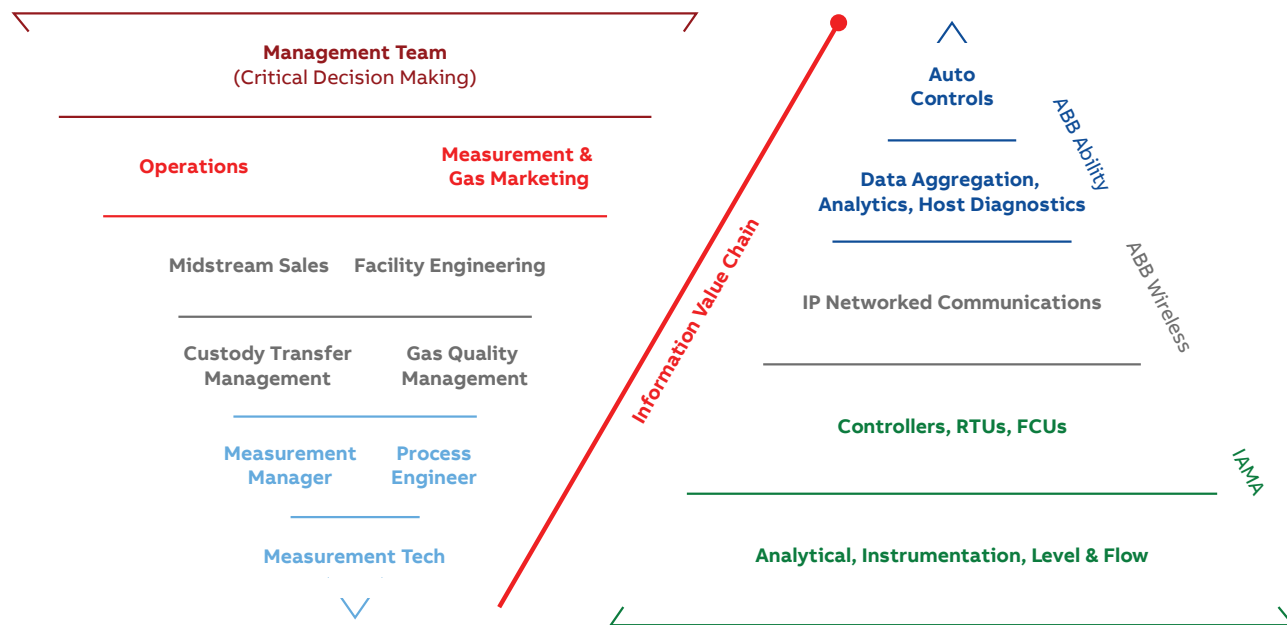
Management Team
(Critical Decision Making)

Operations

Measurement & Gas Marketing

Midstream Sales

Facility Engineering

Custody Transfer Management

Gas Quality Management

Measurement Manager

Process Engineer

Measurement Tech

Information Value Chain

Auto Controls

ABB Ability

Data Aggregation, Analytics, Host Diagnostics

ABB Wireless

IP Networked Communications

Controllers, RTUs, FCUs

IAMA

Analytical, Instrumentation, Level & Flow